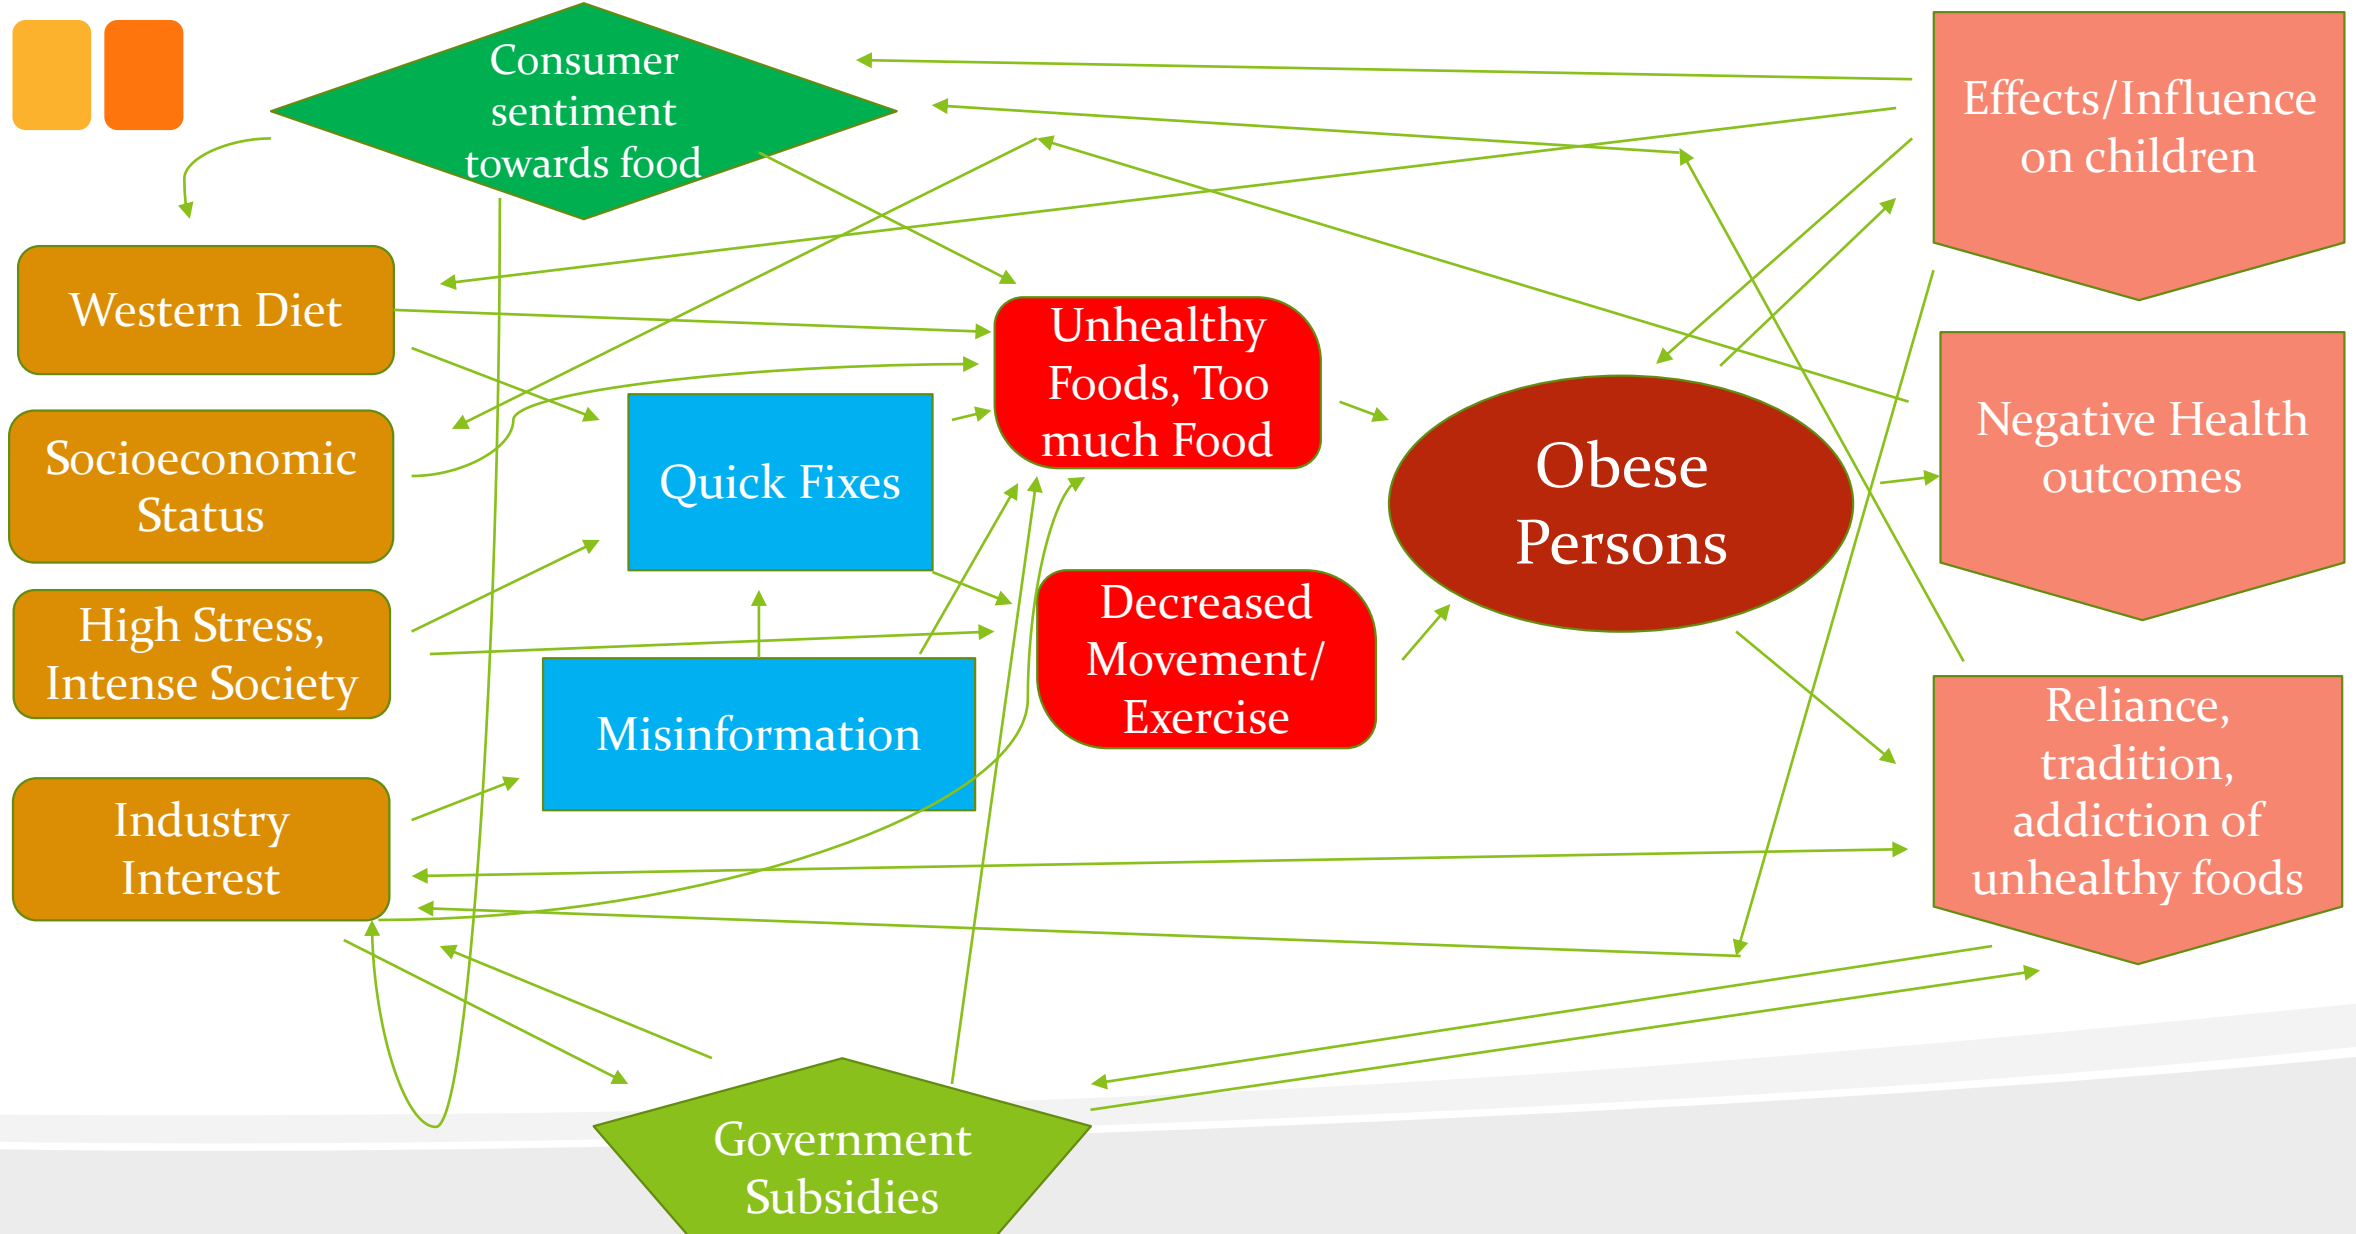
Consumer sentiment towards food

Effects/Influence on children

Western Diet

Unhealthy Foods, Too much Food

Socioeconomic Status

Quick Fixes

Obese Persons

Negative Health outcomes

High Stress, Intense Society

Decreased Movement/ Exercise

Misinformation

Industry Interest

Reliance, tradition, addiction of unhealthy foods

Government Subsidies